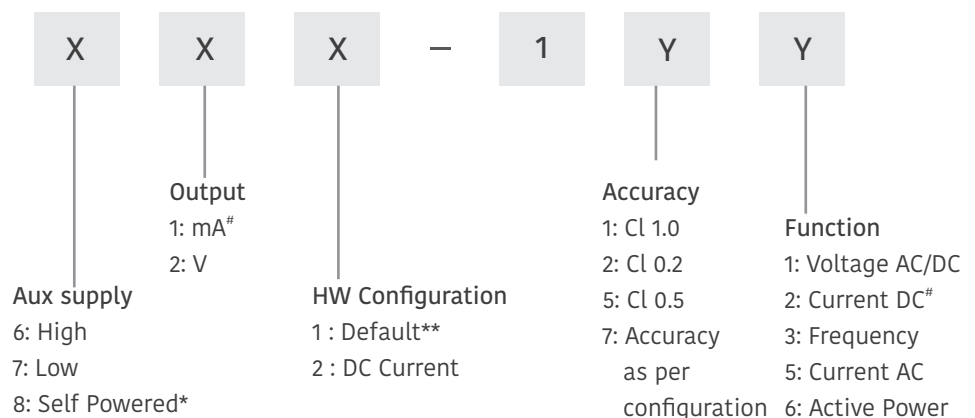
X X X – 1 Y Y

Output
1: mA$^{\#}$
2: V

Aux supply
6: High
7: Low
8: Self Powered*

HW Configuration
1 : Default**
2 : DC Current

Accuracy
1: Cl 1.0
2: Cl 0.2
5: Cl 0.5
7: Accuracy as per configuration

Function
1: Voltage AC/DC
2: Current DC$^{\#}$
3: Frequency
5: Current AC
6: Active Power